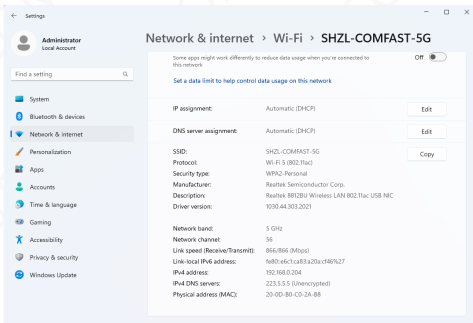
Settings

Administrator
Local Account

Find a setting

System
Bluetooth & devices
Network & internet
Personalization
Apps
Accounts
Time & language
Gaming
Accessibility
Privacy & security
Windows Update

Network & internet > Wi-Fi > SHZL-COMFAST-5G

Some apps might work differently to reduce data usage when you're connected to this network

Off

Set a data limit to help control data usage on this network

IP assignment: Automatic (DHCP) Edit

DNS server assignment: Automatic (DHCP) Edit

SSID: SHZL-COMFAST-5G Copy
Protocol: Wi-Fi 5 (802.11ac)
Security type: WPA2-Personal
Manufacturer: Realtek Semiconductor Corp.
Description: Realtek 8812BU Wireless LAN 802.11ac USB NIC
Driver version: 1030.44.303.2021

Network band: 5 GHz
Network channel: 56
Link speed (Receive/Transmit): 866/866 (Mbps)
Link-local IPv6 address: fe80::e6c1:ca83:a20a:cf46%27
IPv4 address: 192.168.0.204
IPv4 DNS servers: 223.5.5.5 (Unencrypted)
Physical address (MAC): 20-0D-B0-C0-2A-B8